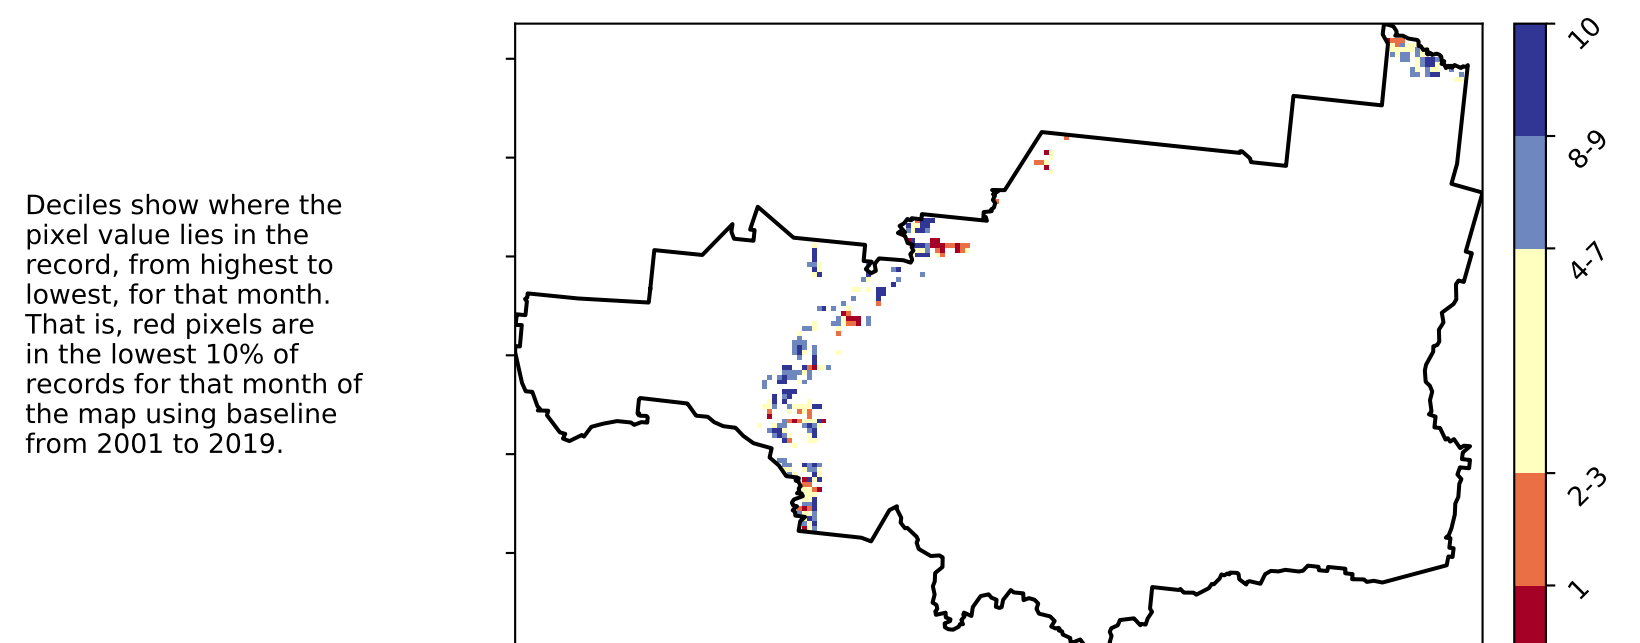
Deciles show where the pixel value lies in the record, from highest to lowest, for that month. That is, red pixels are in the lowest 10% of records for that month of the map using baseline from 2001 to 2019.

10
8-9
4-7
2-3
1